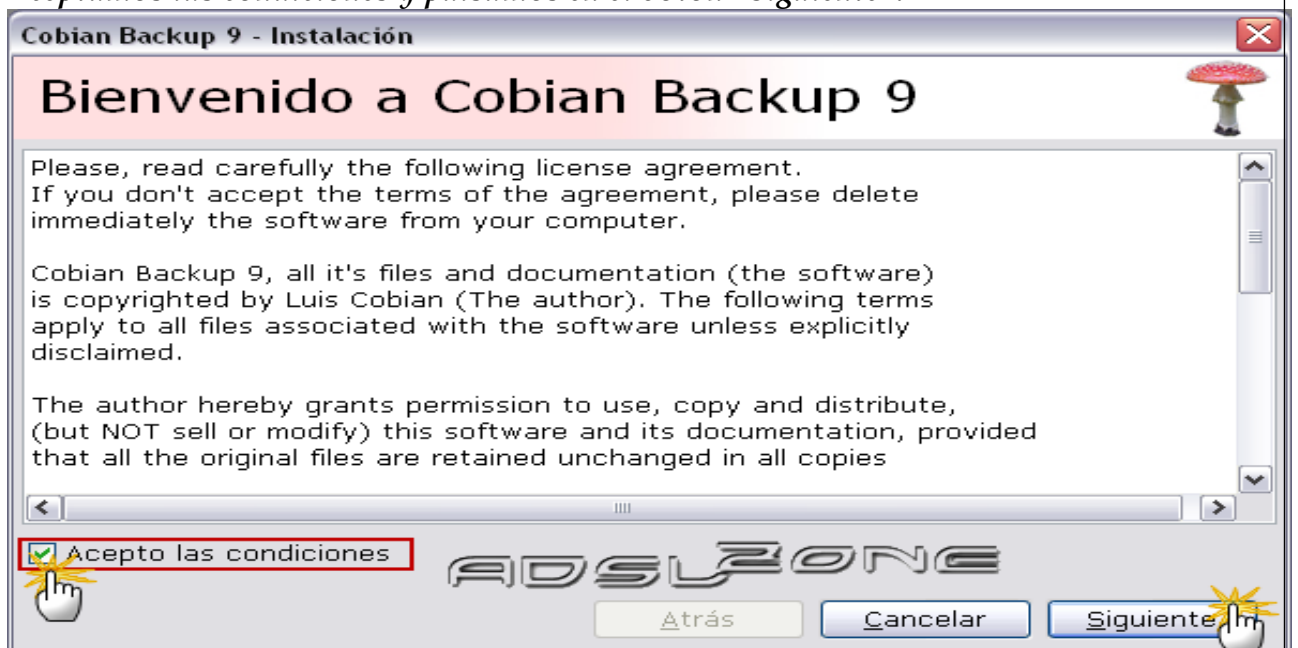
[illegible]

Cobian Backup 9 - Instalación

Bienvenido a Cobian Backup 9

Please, read carefully the following license agreement.
If you don't accept the terms of the agreement, please delete immediately the software from your computer.

Cobian Backup 9, all it's files and documentation (the software) is copyrighted by Luis Cobian (The author). The following terms apply to all files associated with the software unless explicitly disclaimed.

The author hereby grants permission to use, copy and distribute, (but NOT sell or modify) this software and its documentation, provided that all the original files are retained unchanged in all copies

Acepto las condiciones

ADSLZONE

Atrás

Cancelar

Siguiente